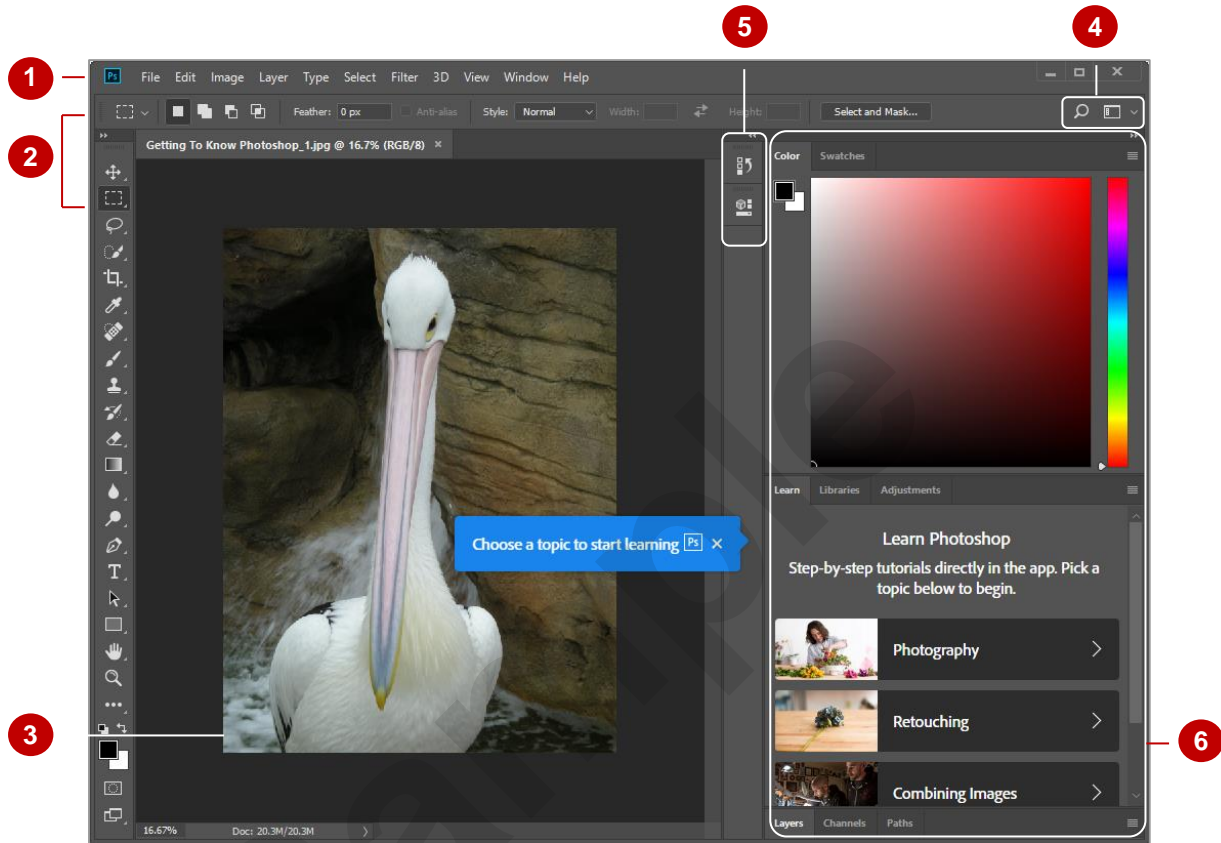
1

2

3

4

5

6

Ps File Edit Image Layer Type Select Filter 3D View Window Help

Feather: 0 px Anti-alias Style: Normal Width: Height: Select and Mask...

Getting To Know Photoshop_1.jpg @ 16.7% (RGB/8) ×

Color Swatches

Learn Libraries Adjustments

Learn Photoshop

Step-by-step tutorials directly in the app. Pick a topic below to begin.

Photography

Retouching

Combining Images

Choose a topic to start learning Ps ×

Layers Channels Paths

16.67% Doc: 20.3M/20.3M